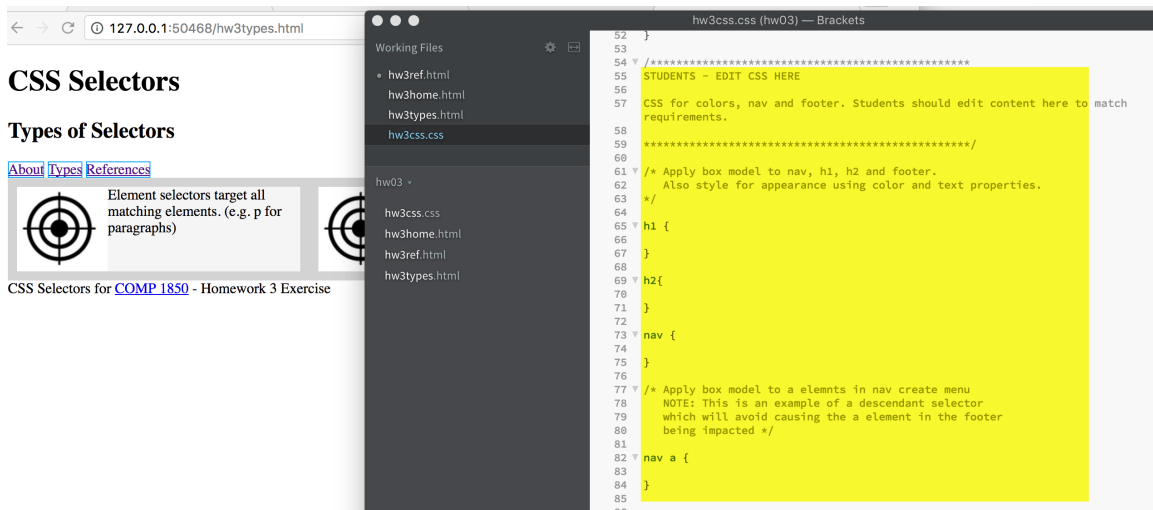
127.0.0.1:50468/hw3types.html

CSS Selectors

Types of Selectors

About Types References

Element selectors target all matching elements. (e.g. p for paragraphs)

CSS Selectors for COMP 1850 - Homework 3 Exercise

hw3css.css (hw03) — Brackets

Working Files

hw3ref.html
hw3home.html
hw3types.html
hw3css.css

hw03

hw3css.css
hw3home.html
hw3ref.html
hw3types.html

52 }
53
54 /***********************************************
55 STUDENTS - EDIT CSS HERE
56
57 CSS for colors, nav and footer. Students should edit content here to match requirements.
58
59 ***********************************************/
60
61 /* Apply box model to nav, h1, h2 and footer.
62 Also style for appearance using color and text properties.
63 */
64
65 h1 {
66
67 }
68
69 h2{
70
71 }
72
73 nav {
74
75 }
76
77 /* Apply box model to a elemnts in nav create menu
78 NOTE: This is an example of a descendant selector
79 which will avoid causing the a element in the footer
80 being impacted */
81
82 nav a {
83
84 }
85